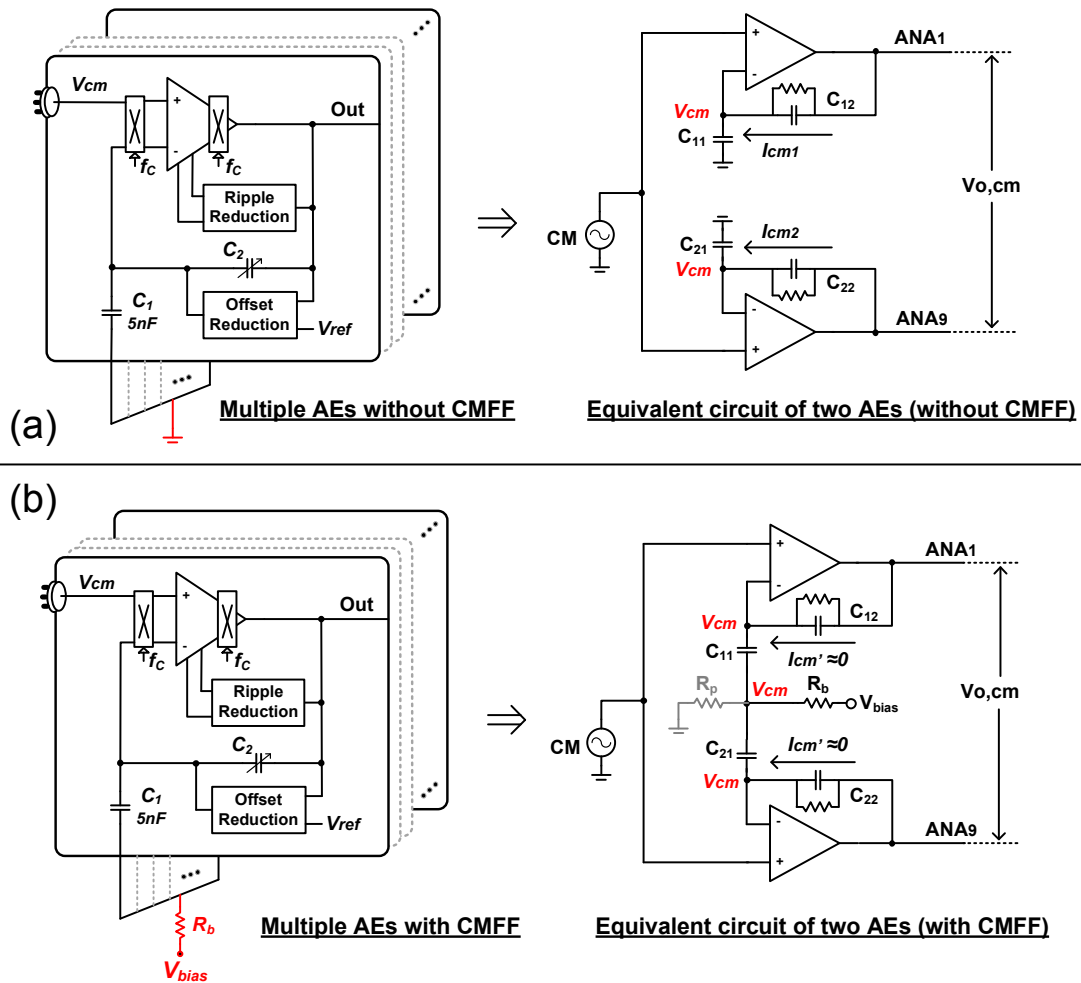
(a)

$V_{cm}$
+
-
$f_C$
$f_C$
Out
Ripple Reduction
$C_2$
$C_1$
5nF
Offset Reduction
$V_{ref}$

Multiple AEs without CMFF

$\Rightarrow$

+
-
ANA1
$V_{cm}$
$C_{11}$
$C_{12}$
$I_{cm1}$
Vo,cm
CM
$C_{21}$
$I_{cm2}$
$V_{cm}$
$C_{22}$
-
+
ANA9

Equivalent circuit of two AEs (without CMFF)

(b)

$V_{cm}$
+
-
$f_C$
$f_C$
Out
Ripple Reduction
$C_2$
$C_1$
5nF
Offset Reduction
$V_{ref}$
$R_b$
$V_{bias}$

Multiple AEs with CMFF

$\Rightarrow$

+
-
ANA1
$V_{cm}$
$C_{12}$
$C_{11}$
$I_{cm}' \approx 0$
$R_p$
$V_{cm}$
$R_b$
$V_{bias}$
Vo,cm
CM
$C_{21}$
$I_{cm}' \approx 0$
$V_{cm}$
$C_{22}$
-
+
ANA9

Equivalent circuit of two AEs (with CMFF)